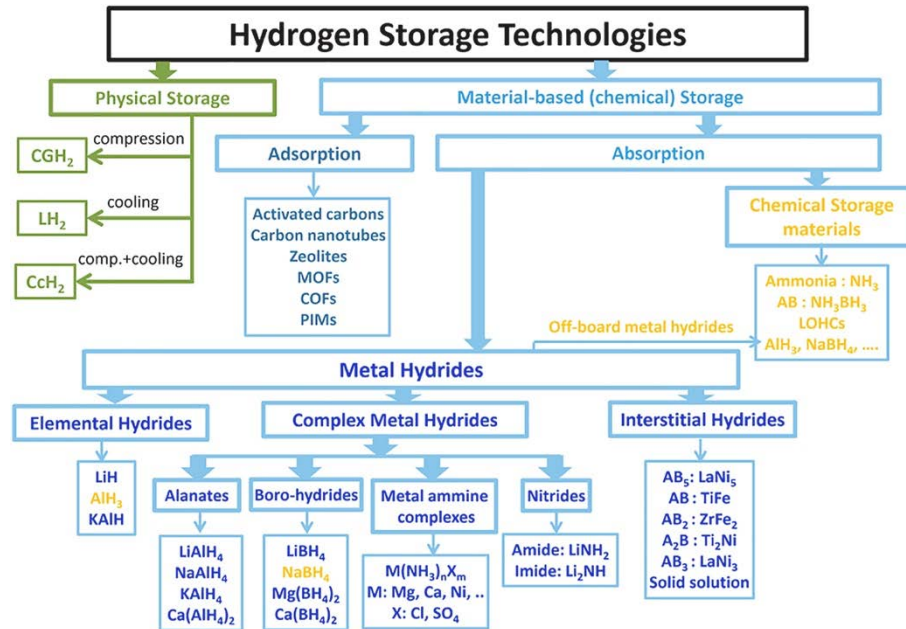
Hydrogen Storage Technologies

Physical Storage

compression
$CGH_2$

cooling
$LH_2$

comp.+cooling
$CcH_2$

Material-based (chemical) Storage

Adsorption

Activated carbons
Carbon nanotubes
Zeolites
MOFs
COFs
PIMs

Absorption

Chemical Storage materials

Ammonia : $NH_3$
AB : $NH_3BH_3$
LOHCs
$AlH_3$, $NaBH_4$, ....

Off-board metal hydrides

Metal Hydrides

Elemental Hydrides

LiH
$AlH_3$
KAlH

Complex Metal Hydrides

Alanates

$LiAlH_4$
$NaAlH_4$
$KAlH_4$
$Ca(AlH_4)_2$

Boro-hydrides

$LiBH_4$
$NaBH_4$
$Mg(BH_4)_2$
$Ca(BH_4)_2$

Metal ammine complexes

$M(NH_3)_nX_m$
M: Mg, Ca, Ni, ..
X: Cl, $SO_4$

Nitrides

Amide: $LiNH_2$
Imide: $Li_2NH$

Interstitial Hydrides

$AB_5$: $LaNi_5$
AB : TiFe
$AB_2$ : $ZrFe_2$
$A_2B$ : $Ti_2Ni$
$AB_3$ : $LaNi_3$
Solid solution